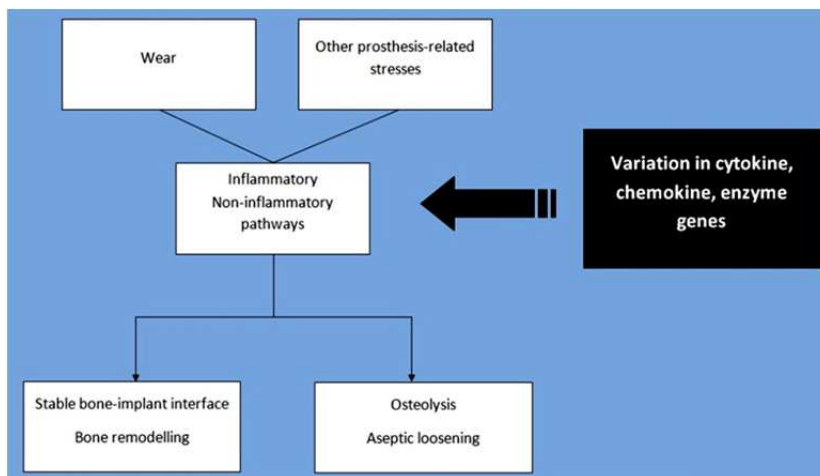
Wear

Other prosthesis-related stresses

Inflammatory
Non-inflammatory pathways

Variation in cytokine, chemokine, enzyme genes

Stable bone-implant interface
Bone remodelling

Osteolysis
Aseptic loosening